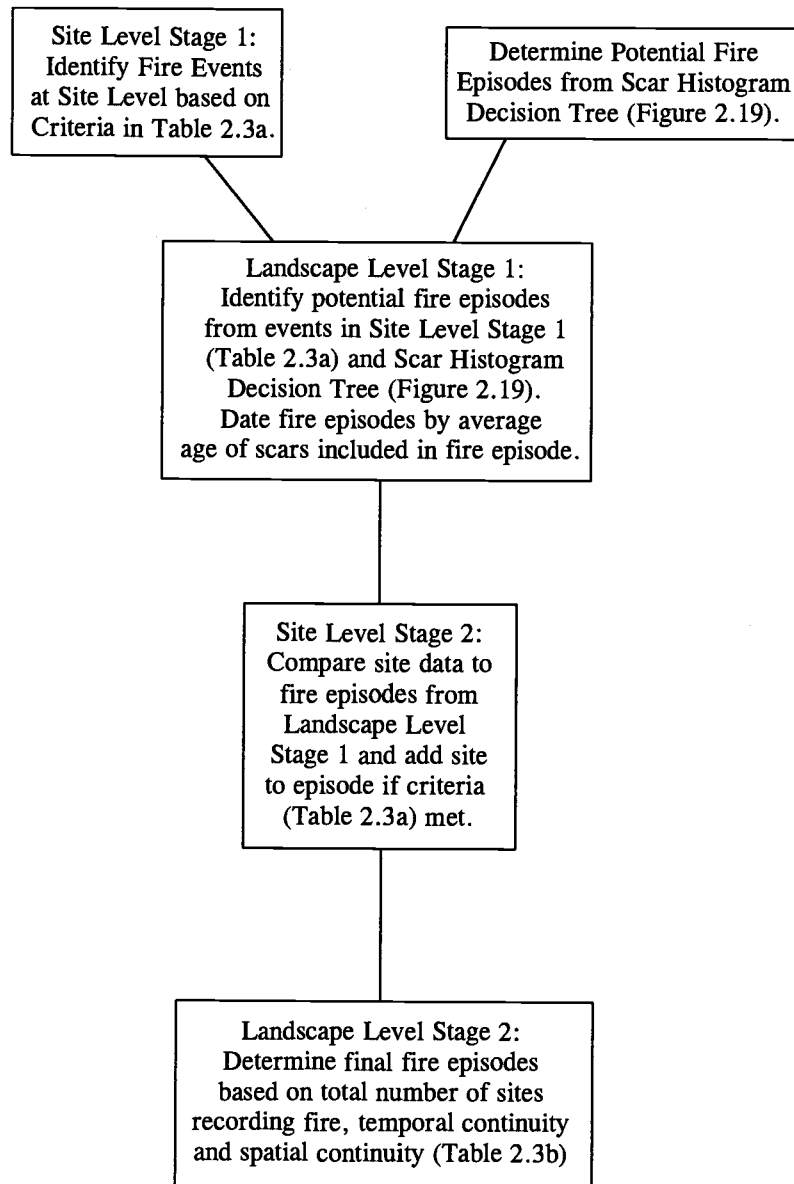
Site Level Stage 1: Identify Fire Events at Site Level based on Criteria in Table 2.3a.

Determine Potential Fire Episodes from Scar Histogram Decision Tree (Figure 2.19).

Landscape Level Stage 1: Identify potential fire episodes from events in Site Level Stage 1 (Table 2.3a) and Scar Histogram Decision Tree (Figure 2.19). Date fire episodes by average age of scars included in fire episode.

Site Level Stage 2: Compare site data to fire episodes from Landscape Level Stage 1 and add site to episode if criteria (Table 2.3a) met.

Landscape Level Stage 2: Determine final fire episodes based on total number of sites recording fire, temporal continuity and spatial continuity (Table 2.3b)